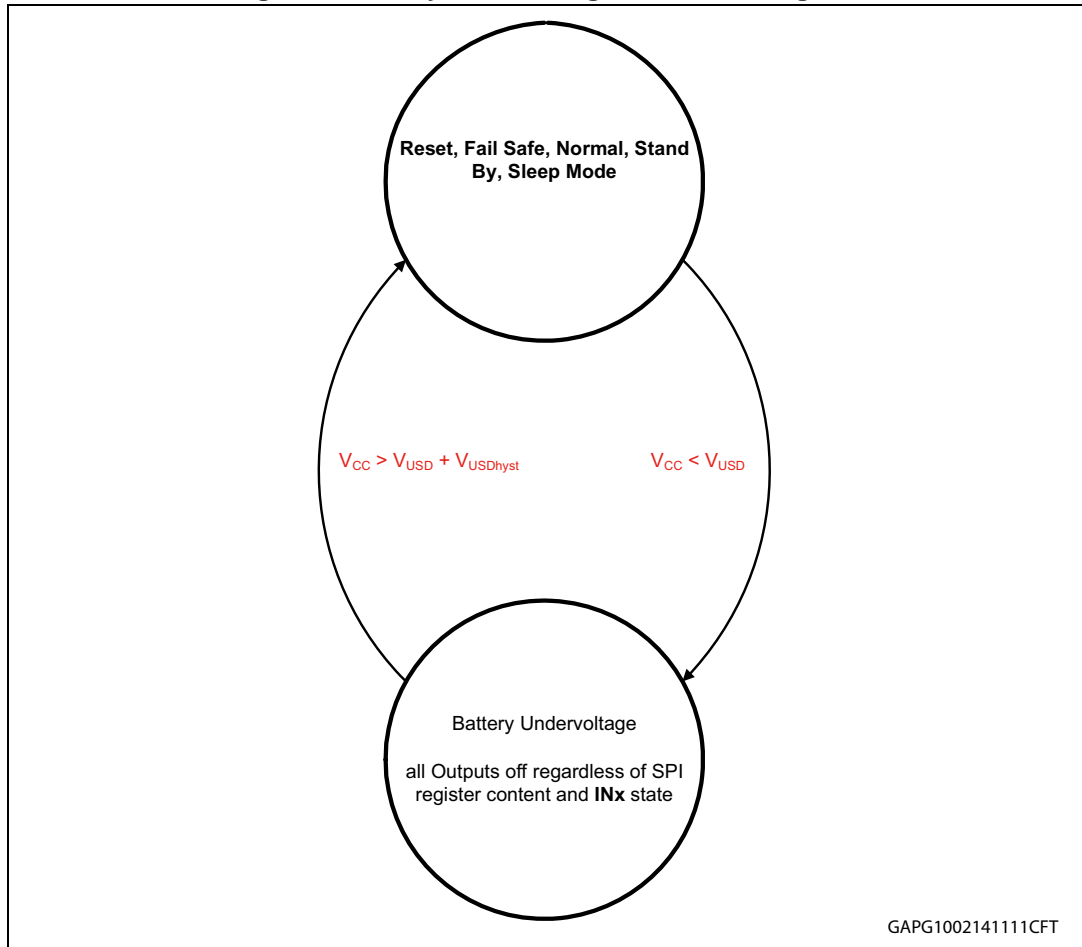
Reset, Fail Safe, Normal, Stand By, Sleep Mode

$V_{CC} > V_{USD} + V_{USDhyst}$

$V_{CC} < V_{USD}$

Battery Undervoltage

all Outputs off regardless of SPI register content and **INx** state

GAPG1002141111CFT